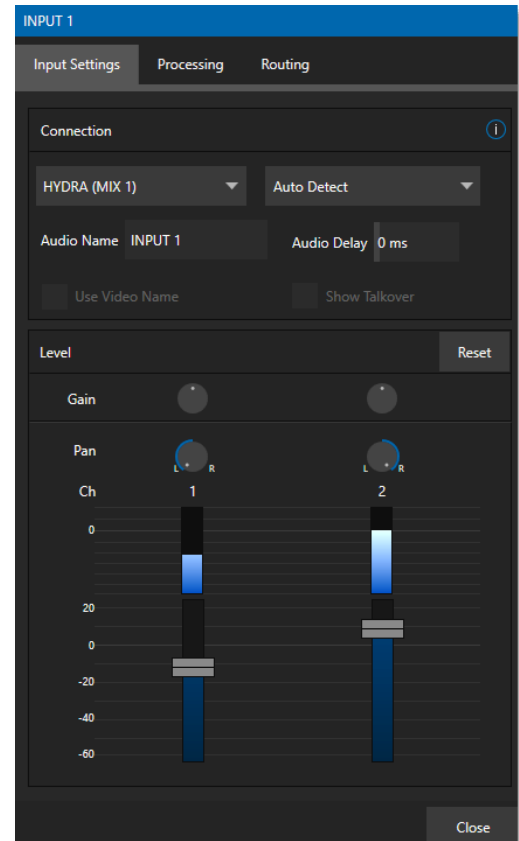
INPUT 1

Input Settings Processing Routing

Connection

HYDRA (MIX 1)

Auto Detect

Audio Name INPUT 1

Audio Delay 0 ms

Use Video Name

Show Talkover

Level

Reset

Gain

Pan

L R

L R

Ch 1 2

0

20

0

-20

-40

-60

Close